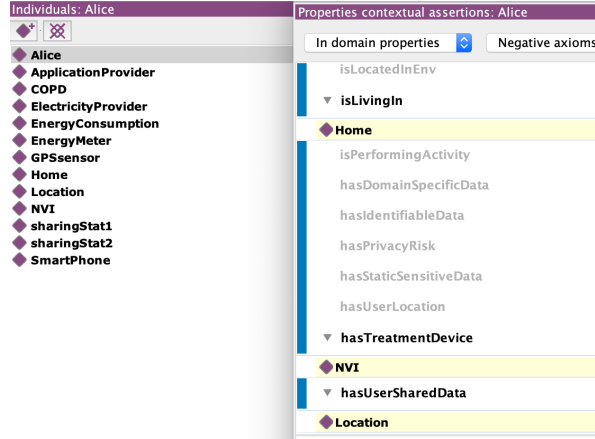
Individuals: Alice

Alice
ApplicationProvider
COPD
ElectricityProvider
EnergyConsumption
EnergyMeter
GPSsensor
Home
Location
NVI
sharingStat1
sharingStat2
SmartPhone

Properties contextual assertions: Alice

In domain properties

Negative axioms

isLocatedInEnv
isLivingIn
Home
isPerformingActivity
hasDomainSpecificData
hasIdentifiableData
hasPrivacyRisk
hasStaticSensitiveData
hasUserLocation
hasTreatmentDevice
NVI
hasUserSharedData
Location